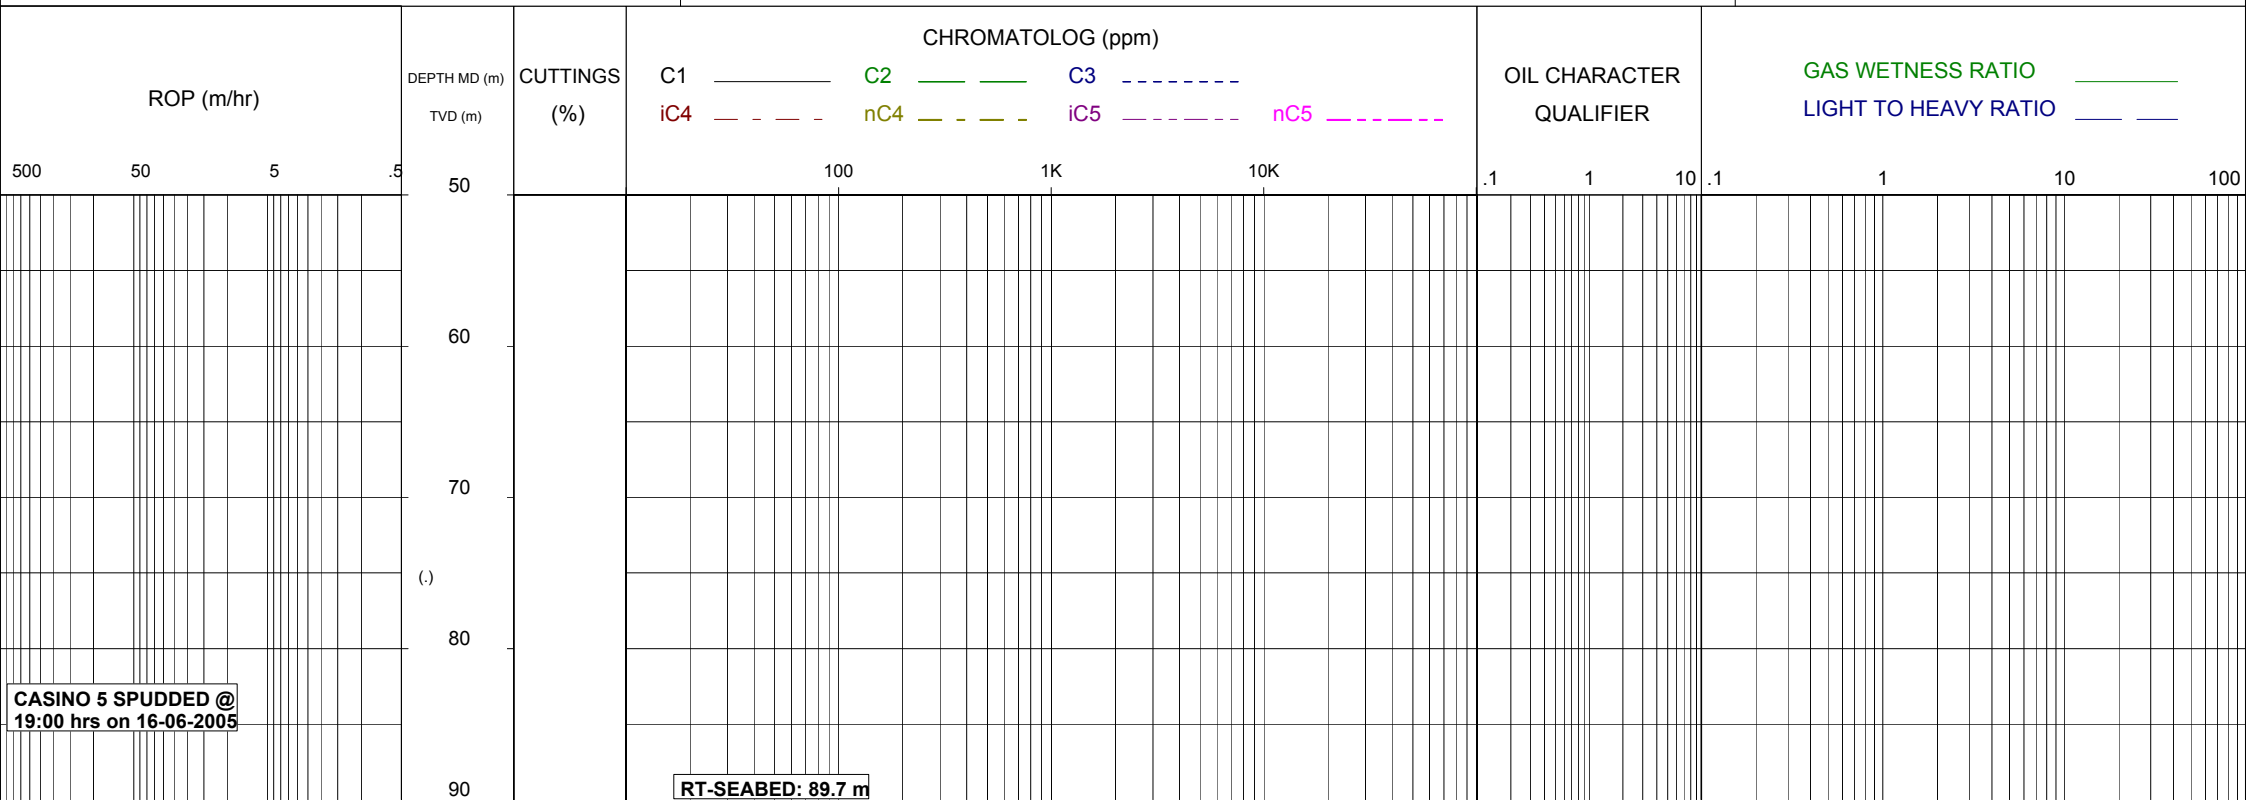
ROP (m/hr)

500 50 5 .5

DEPTH MD (m)
TVD (m)

CUTTINGS
(%)

CHROMATOLOG (ppm)

C1 C2 C3
iC4 nC4 iC5 nC5

100 1K 10K

OIL CHARACTER
QUALIFIER

.1 1 10

GAS WETNESS RATIO
LIGHT TO HEAVY RATIO

.1 1 10 100

50

60

70

(.)

80

90

CASINO 5 SPUDDED @
19:00 hrs on 16-06-2005

RT-SEABED: 89.7 m